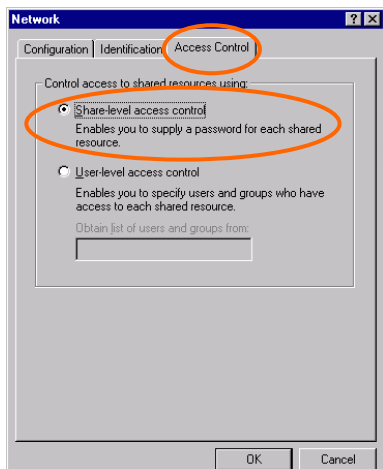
Network

? X

Configuration | Identification | Access Control

Control access to shared resources using:

Share-level access control
Enables you to supply a password for each shared resource.

User-level access control
Enables you to specify users and groups who have access to each shared resource.

Obtain list of users and groups from:

OK
Cancel